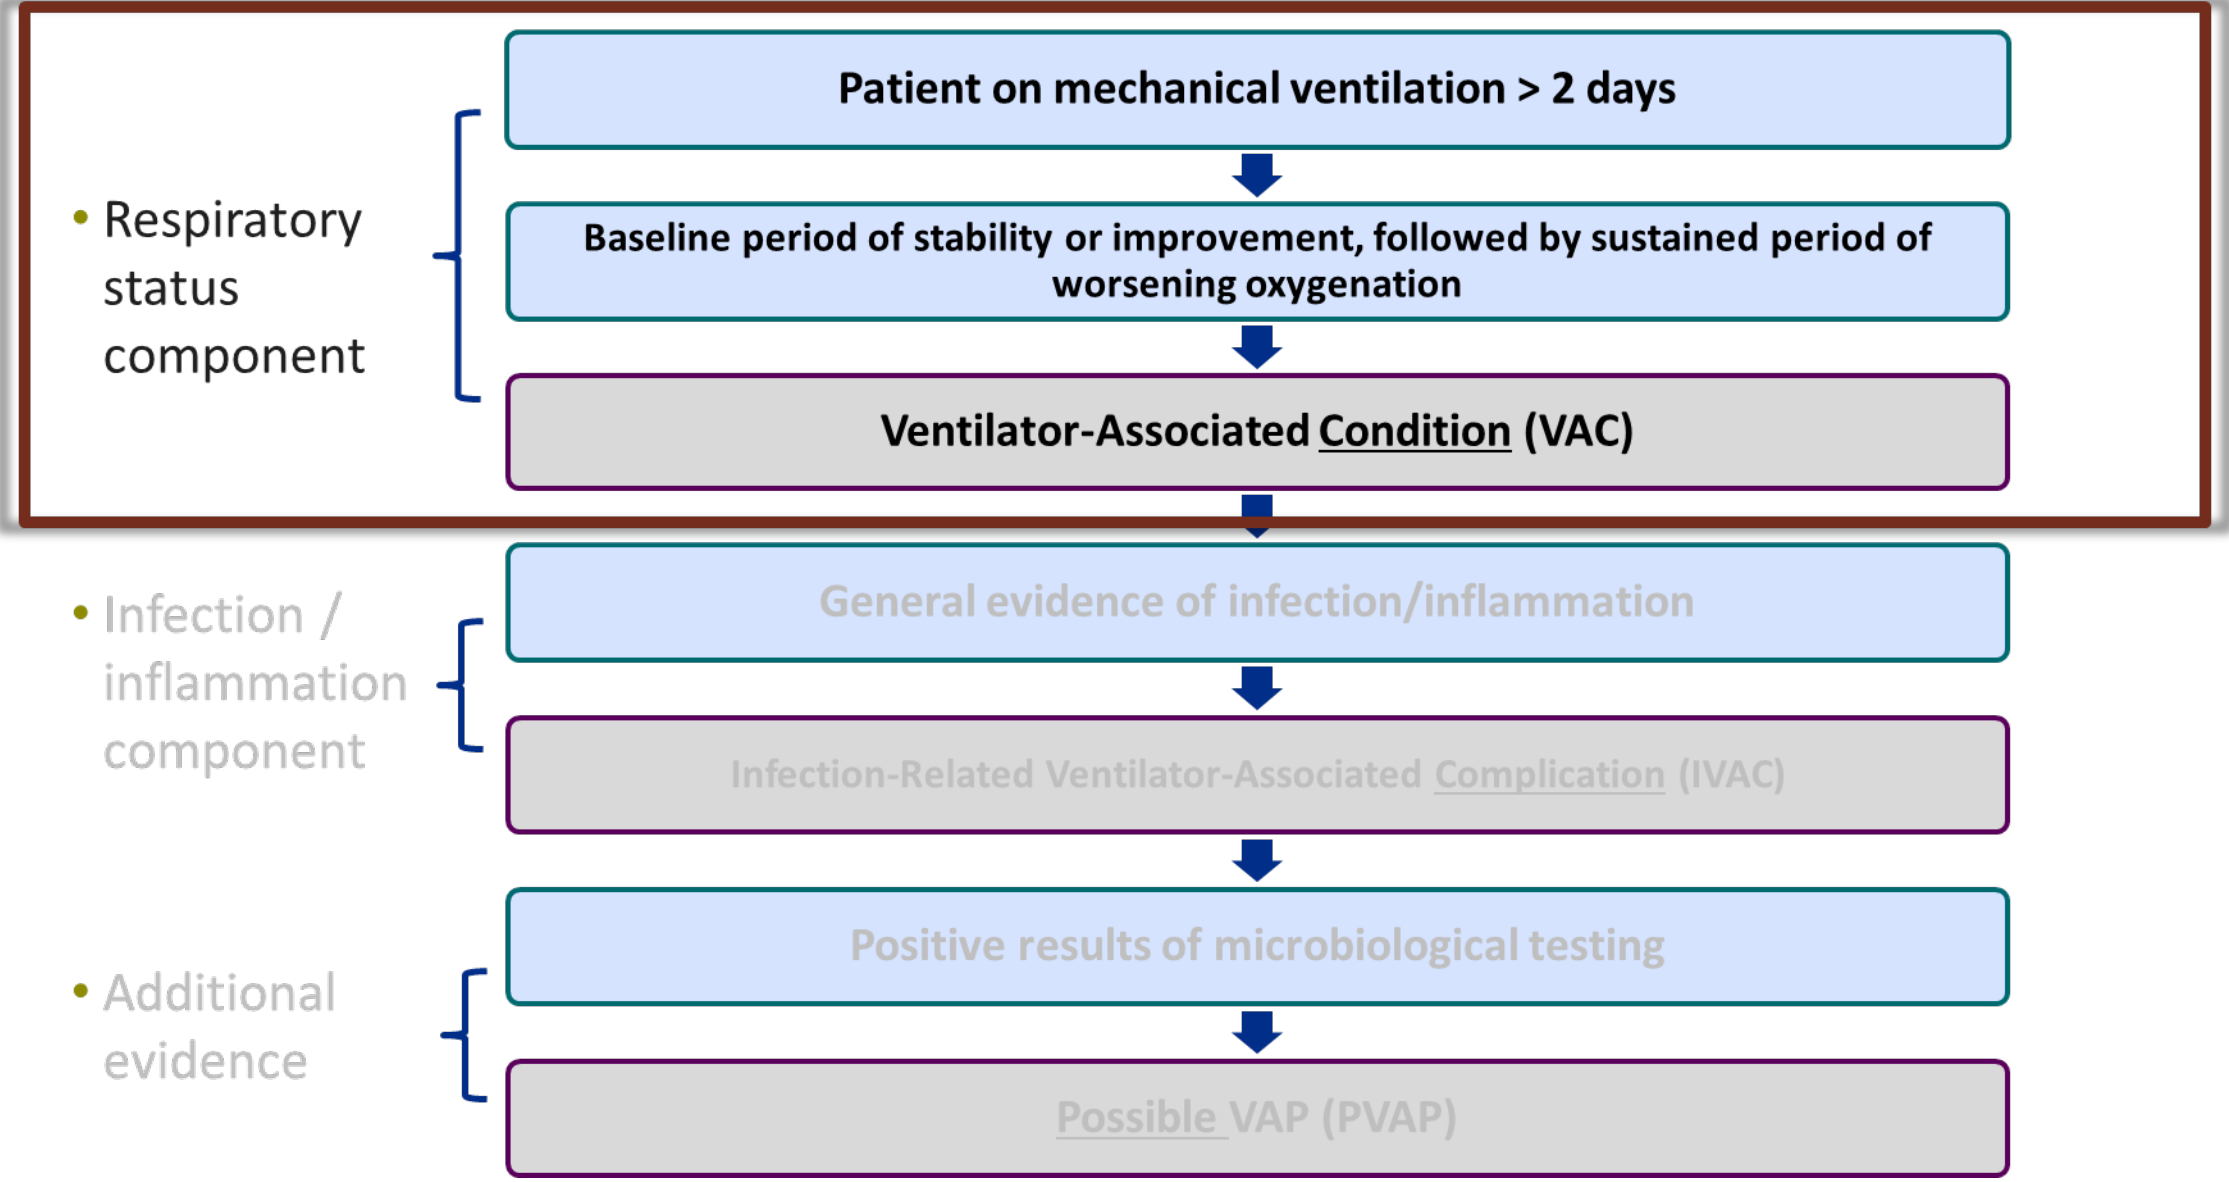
• Respiratory status component

Patient on mechanical ventilation > 2 days

Baseline period of stability or improvement, followed by sustained period of worsening oxygenation

Ventilator-Associated Condition (VAC)

• Infection / inflammation component

General evidence of infection/inflammation

Infection-Related Ventilator-Associated Complication (IVAC)

• Additional evidence

Positive results of microbiological testing

Possible VAP (PVAP)